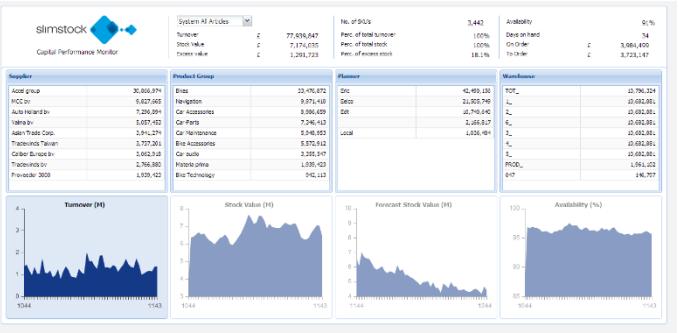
slimstock
Capital Performance Monitor

System All Articles

| | | |
|---|---|---|
| Turnover | £ | 77,939,647 |
| Stock Value | £ | 7,174,035 |
| Excess value | £ | 1,291,723 |

| | |
|---|---|
| No. of SKU's | 3,442 |
| Perc. of total turnover | 100% |
| Perc. of total stock | 100% |
| Perc. of excess stock | 18.1% |

| | | |
|---|---|---|
| Availability | | 9(% |
| Days on hand | | 34 |
| On Order | £ | 3,984,400 |
| To Order | £ | 3,723,147 |

| Supplier | |
|---|---|
| Accel group | 30,866,974 |
| MCC bv | 9,627,665 |
| Auto Holland bv | 7,258,994 |
| Valma bv | 5,057,453 |
| Asian Trade Corp. | 3,941,274 |
| Tradewinds Taiwan | 3,737,301 |
| Caliber Europe bv | 3,062,918 |
| Tradewinds bv | 2,766,880 |
| Provoider 3000 | 1,939,423 |

| Product Group | |
|---|---|
| Bikes | 33,476,872 |
| Navigation | 9,871,410 |
| Car Accessories | 9,086,459 |
| Car Parts | 7,246,413 |
| Car Maintenance | 5,848,953 |
| Bike Accessories | 5,572,912 |
| Car audio | 3,285,547 |
| Materia prima | 1,939,423 |
| Bike Technology | 942,113 |

| Planner | |
|---|---|
| Eric | 42,459,130 |
| Delco | 21,928,749 |
| Edit | 10,746,640 |
| | 2,168,817 |
| Local | 1,606,484 |

| Warehouse | |
|---|---|
| TOP_ | 15,796,324 |
| 1_ | 10,632,881 |
| 2_ | 10,632,881 |
| 6_ | 10,632,881 |
| 5_ | 10,632,881 |
| 3_ | 10,632,881 |
| 4_ | 10,632,881 |
| PROD_ | 1,561,102 |
| 047 | 146,707 |

Turnover (M)
4 3 2 1 0
1044 1143

Stock Value (M)
8 7 6 5 4
1044 1143

Forecast Stock Value (M)
10 8 6 4 2 0
1044 1143

Availability (%)
120 100 80 60 40 20
1044 1143